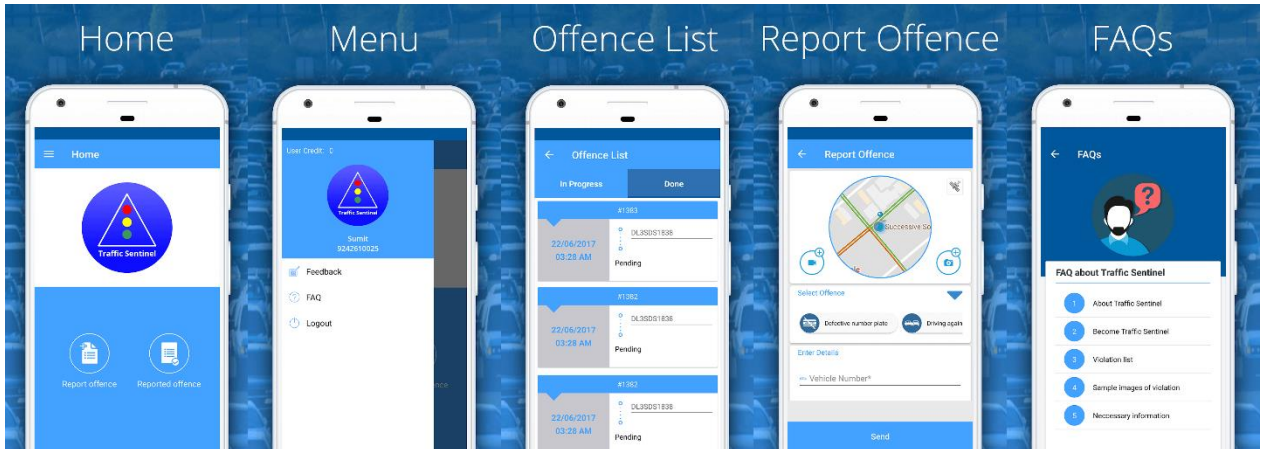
Home

Home

Traffic Sentinel

Report offence

Reported offence

Menu

User Credit: 0

Traffic Sentinel

Sumit
9242610025

Feedback

FAQ

Logout

nce

Offence List

Offence List

In Progress

Done

#1383

22/06/2017
03:28 AM

DL3SDS1838

Pending

#1382

22/06/2017
03:28 AM

DL3SDS1838

Pending

#1382

22/06/2017
03:28 AM

DL3SDS1838

Pending

Report Offence

Report Offence

Successive So

Select Offence

Defective number plate

Driving again

Enter Details

Vehicle Number*

Send

FAQs

FAQs

FAQ about Traffic Sentinel

1 About Traffic Sentinel

2 Become Traffic Sentinel

3 Violation list

4 Sample images of violation

5 Neccessary information